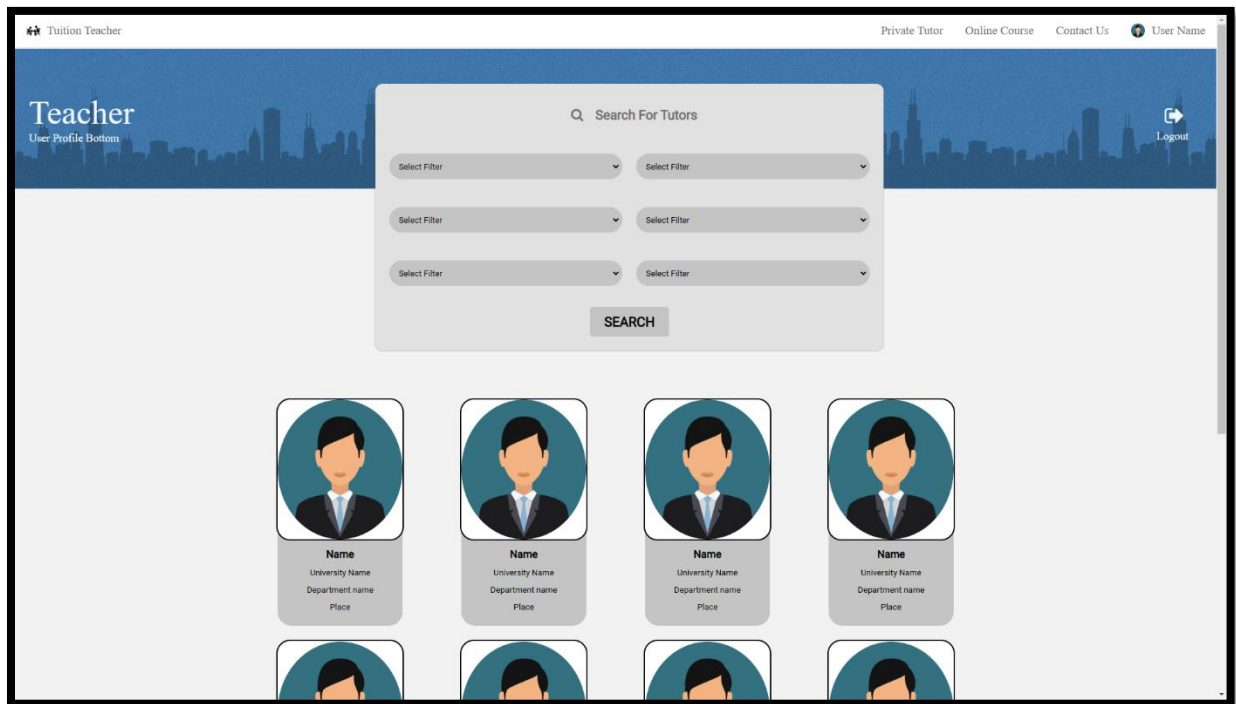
Tuition Teacher

Private Tutor Online Course Contact Us User Name

Teacher
User Profile Bottom

Logout

Search For Tutors

Select Filter
Select Filter
Select Filter
Select Filter
Select Filter
Select Filter

SEARCH

Name
University Name
Department name
Place

Name
University Name
Department name
Place

Name
University Name
Department name
Place

Name
University Name
Department name
Place